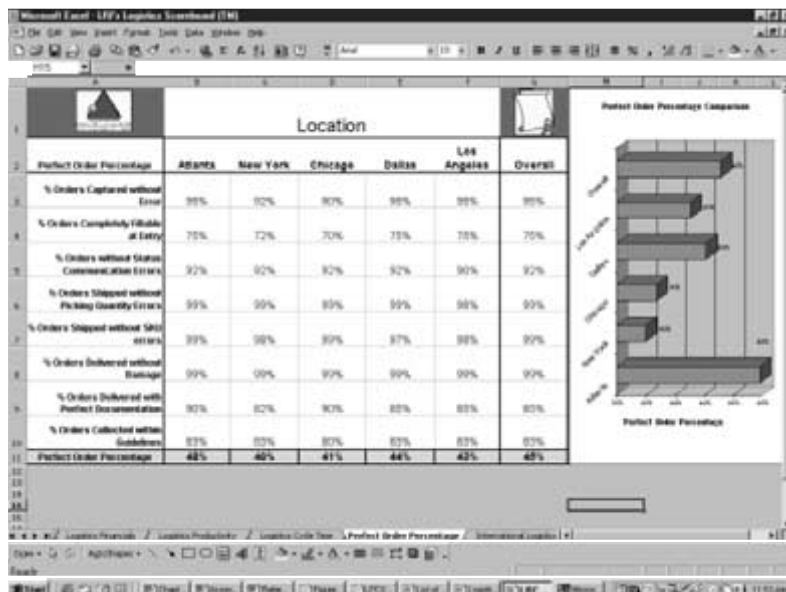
Microsoft Excel - LRE's Logistics Scoreboard (TM)

File Edit View Insert Format Tools Data Window Help

Arial 10

H15

Location

| Perfect Order Percentage | Atlanta | New York | Chicago | Dallas | Los Angeles | Overall |
|---|---|---|---|---|---|---|
| % Orders Captured without Error | 99% | 92% | 90% | 98% | 99% | 95% |
| % Orders Completely Fillable at Entry | 75% | 72% | 70% | 75% | 75% | 75% |
| % Orders without Status Communication Errors | 92% | 92% | 92% | 92% | 90% | 92% |
| % Orders Shipped without Picking Quantity Errors | 99% | 99% | 89% | 99% | 99% | 99% |
| % Orders Shipped without SKU errors | 99% | 98% | 90% | 97% | 98% | 99% |
| % Orders Delivered without Damage | 99% | 99% | 99% | 99% | 99% | 99% |
| % Orders Delivered with Perfect Documentation | 90% | 82% | 90% | 85% | 85% | 85% |
| % Orders Collected within Guidelines | 83% | 83% | 80% | 83% | 83% | 83% |
| Perfect Order Percentage | 48% | 40% | 41% | 44% | 42% | 45% |

Perfect Order Percentage Comparison

Overall

Los Angeles

Dallas

Chicago

New York

Atlanta

Perfect Order Percentage

Logistics Financials / Logistics Productivity / Logistics Cycle Time / Perfect Order Percentage / International Logistics

Draw AutoShapes

Ready

Start